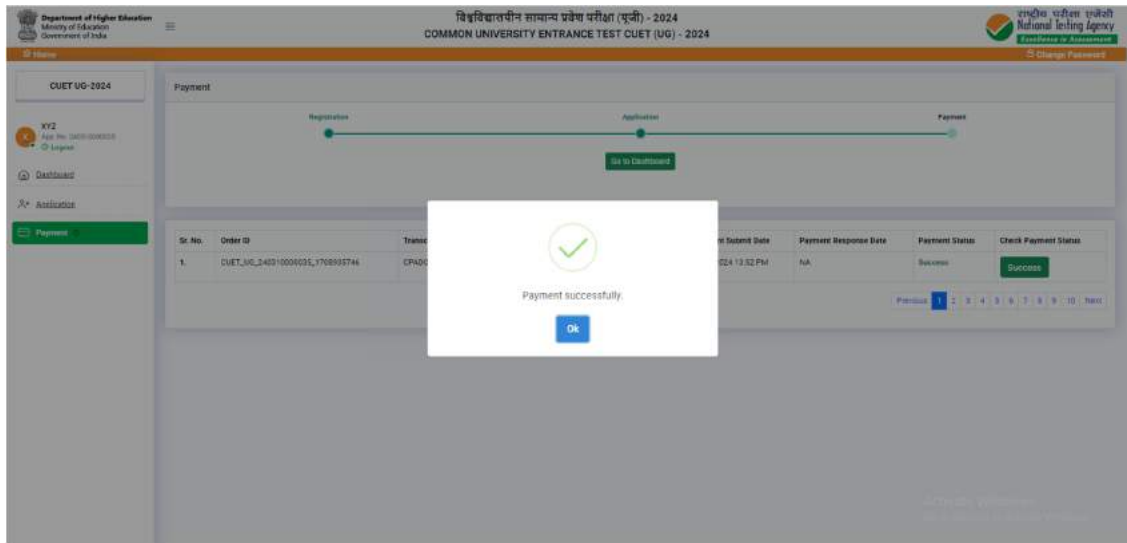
Department of Higher Education
Ministry of Education
Government of India

विश्वविद्यालयीन सामान्य प्रवेश परीक्षा (यूजी) - 2024
COMMON UNIVERSITY ENTRANCE TEST CUET (UG) - 2024

राष्ट्रीय परीक्षा एजेंसी
National Testing Agency
Excellence in Assessment

Home
Change Password

CUET UG-2024

XYZ
App. No. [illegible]
Logout

Dashboard
Application
Payment

Payment

Registration
Application
Payment

Go to Dashboard

| Sr. No. | Order ID | Transc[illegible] | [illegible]t Submit Date | Payment Response Date | Payment Status | Check Payment Status |
|---|---|---|---|---|---|---|
| 1. | CUET_UG_240310000035_1708935746 | CPA0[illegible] | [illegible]024 13:52 PM | NA | Success | Success |

Previous 1 2 3 4 5 6 7 8 9 10 Next

Payment successfully.

Ok